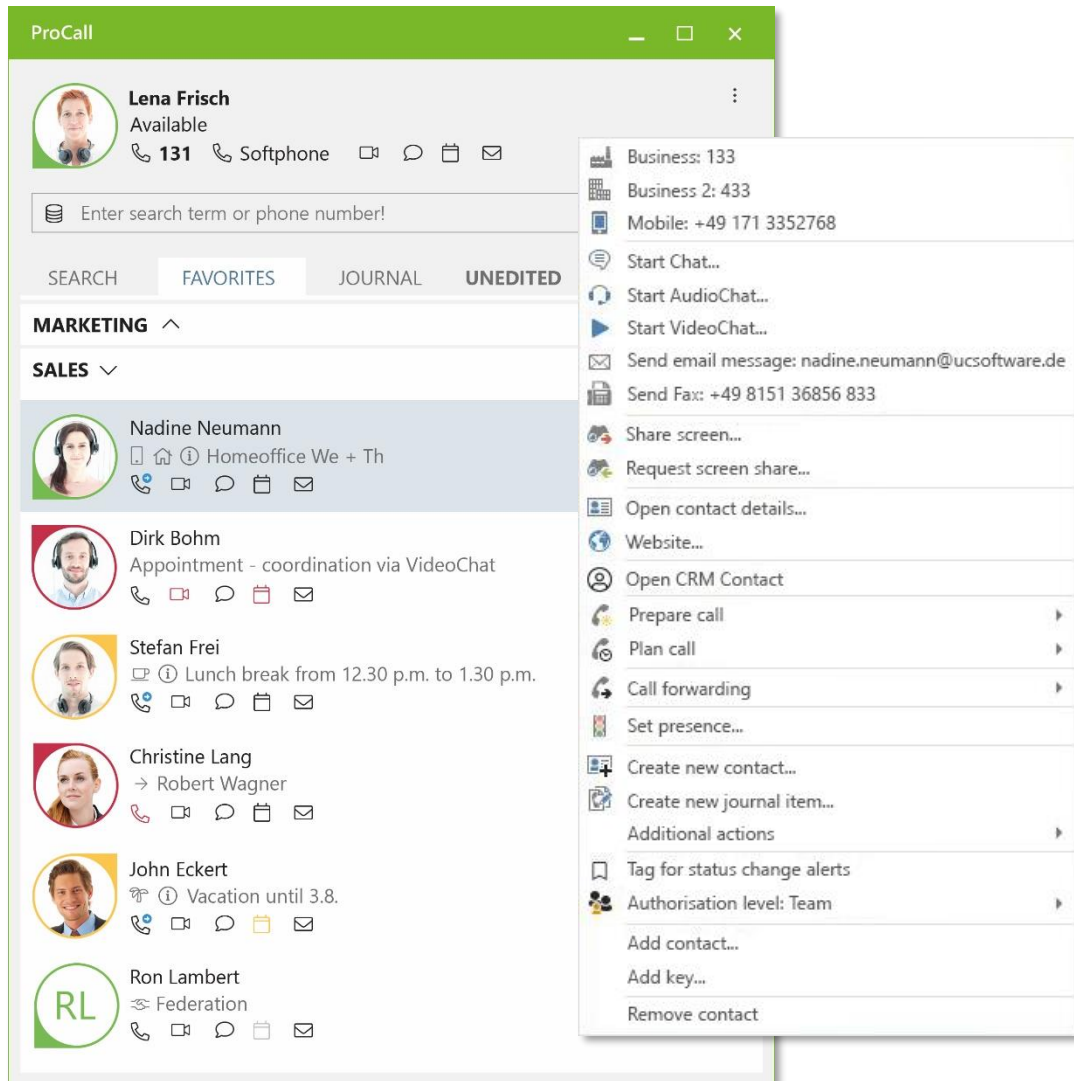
ProCall

Lena Frisch
Available
131 Softphone

Enter search term or phone number!

SEARCH FAVORITES JOURNAL UNEDITED

MARKETING

SALES

Nadine Neumann
Homeoffice We + Th

Dirk Bohm
Appointment - coordination via VideoChat

Stefan Frei
Lunch break from 12.30 p.m. to 1.30 p.m.

Christine Lang
→ Robert Wagner

John Eckert
Vacation until 3.8.

RL
Ron Lambert
Federation

Business: 133
Business 2: 433
Mobile: +49 171 3352768
Start Chat...
Start AudioChat...
Start VideoChat...
Send email message: nadine.neumann@ucsoftware.de
Send Fax: +49 8151 36856 833
Share screen...
Request screen share...
Open contact details...
Website...
Open CRM Contact
Prepare call
Plan call
Call forwarding
Set presence...
Create new contact...
Create new journal item...
Additional actions
Tag for status change alerts
Authorisation level: Team
Add contact...
Add key...
Remove contact